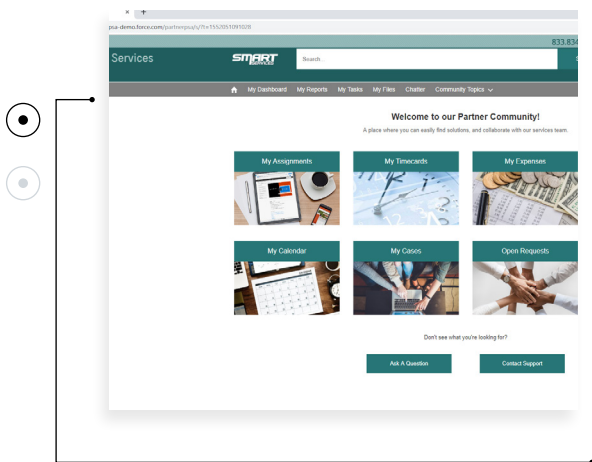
× +

psa-demo.force.com/partnerpsa/s/?t=1553051093028

833.834

Services

SMART SERVICES

Search...

My Dashboard My Reports My Tasks My Files Chatter Community Topics

Welcome to our Partner Community!

A place where you can easily find solutions, and collaborate with our services team.

My Assignments

My Timecards

My Expenses

My Calendar

My Cases

Open Requests

Don't see what you're looking for?

Ask A Question

Contact Support